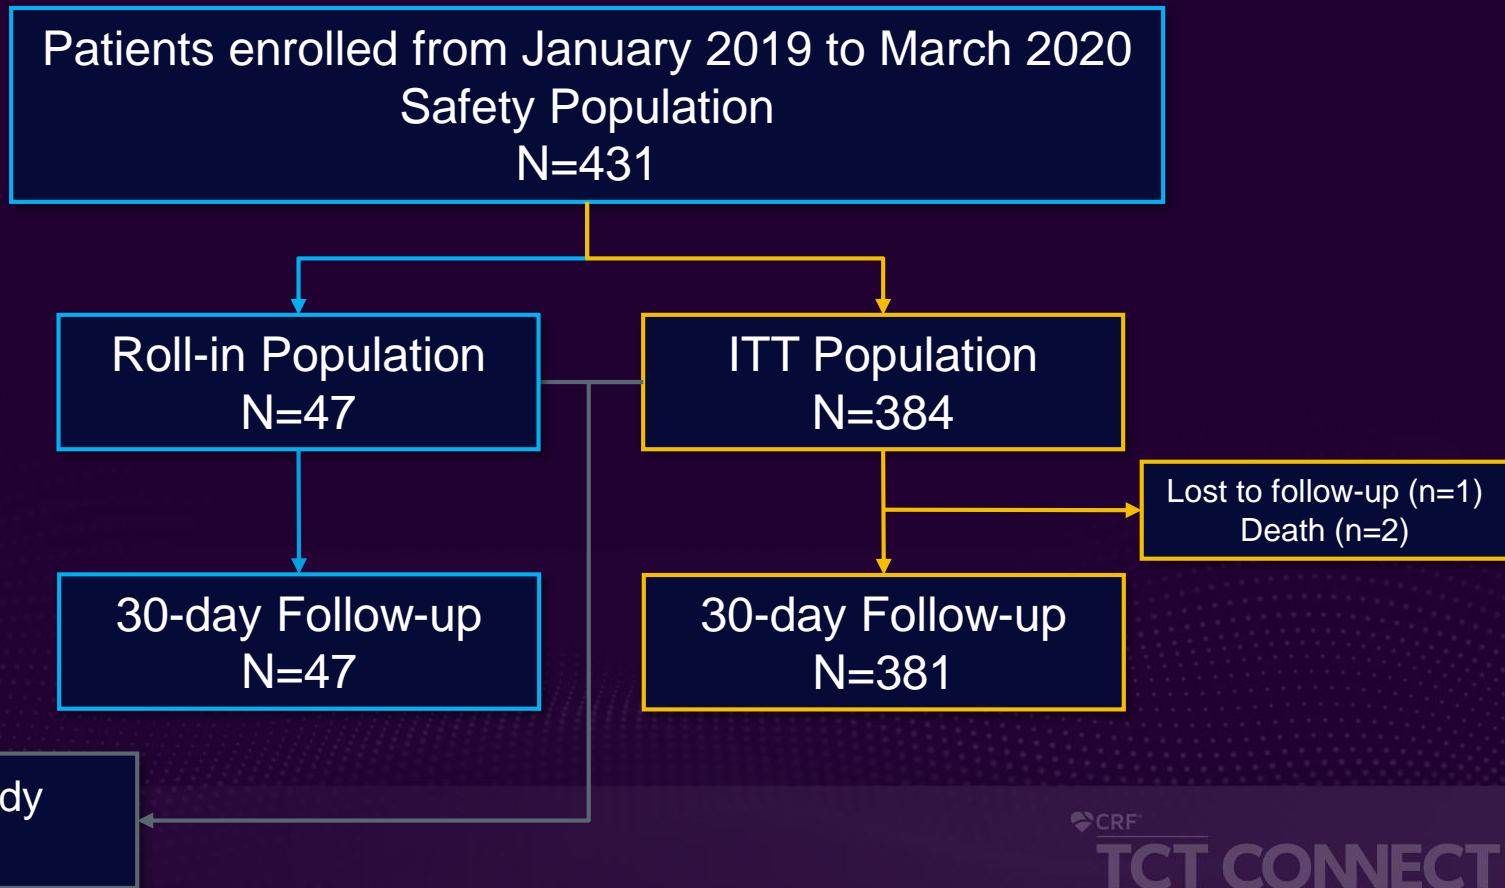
Patients enrolled from January 2019 to March 2020
Safety Population
N=431

Roll-in Population
N=47

ITT Population
N=384

Lost to follow-up (n=1)
Death (n=2)

30-day Follow-up
N=47

30-day Follow-up
N=381

dy

CRF
TCT CONNECT